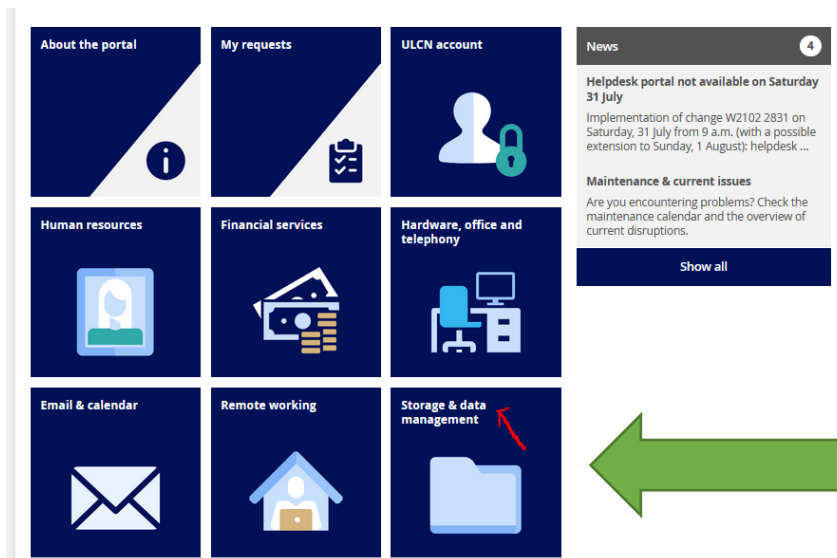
About the portal

My requests

ULCN account

News 4

Helpdesk portal not available on Saturday 31 July

Implementation of change W2102 2831 on Saturday, 31 July from 9 a.m. (with a possible extension to Sunday, 1 August): helpdesk ...

Maintenance & current issues

Are you encountering problems? Check the maintenance calendar and the overview of current disruptions.

Show all

Human resources

Financial services

Hardware, office and telephony

Email & calendar

Remote working

Storage & data management